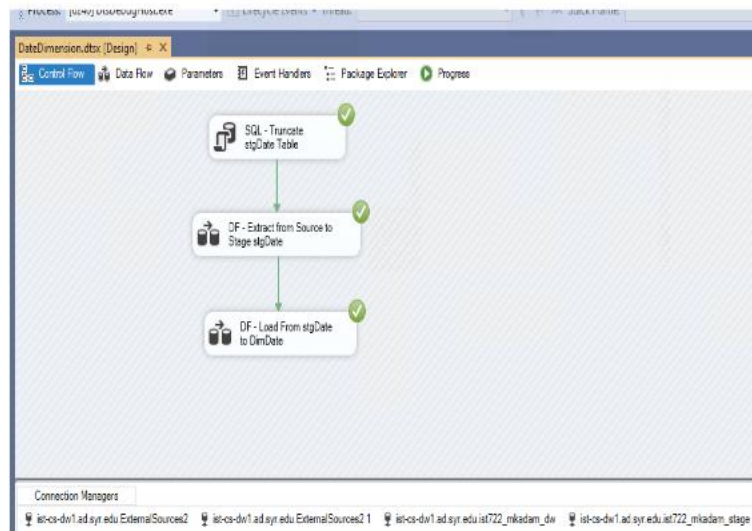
Process: [6240] DtsDebugHost.exe · Lifecycle Events · Thread: · Stack Frame:

DateDimension.dtsx [Design] ⊕ X

Control Flow | Data Flow | Parameters | Event Handlers | Package Explorer | Progress

SQL - Truncate stgDate Table

DF - Extract from Source to Stage stgDate

DF - Load From stgDate to DimDate

Connection Managers

ist-cs-dw1.ad.syr.edu.ExternalSources2 | ist-cs-dw1.ad.syr.edu.ExternalSources2 1 | ist-cs-dw1.ad.syr.edu.ist722_mkadam_dw | ist-cs-dw1.ad.syr.edu.ist722_mkadam_stage